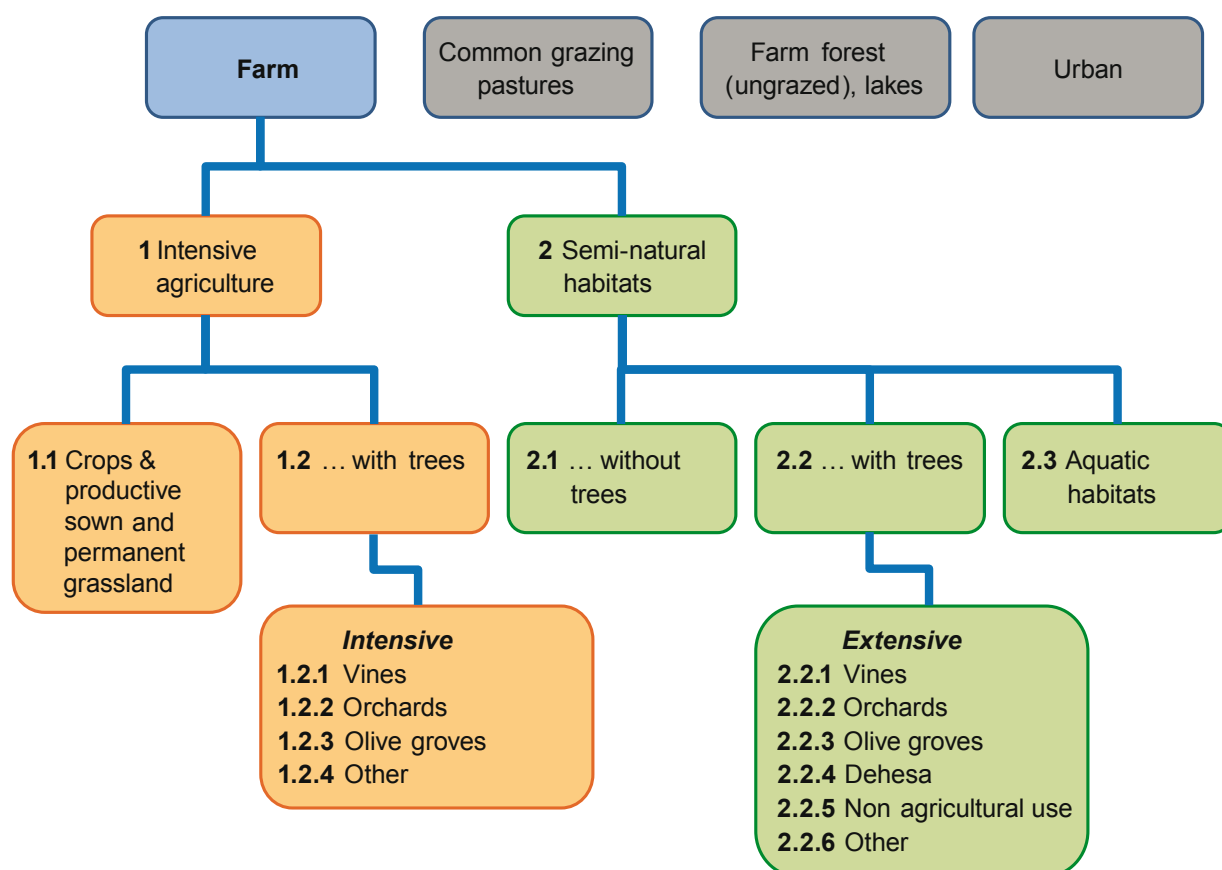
**Farm**

Common grazing pastures

Farm forest (ungrazed), lakes

Urban

**1** Intensive agriculture

**2** Semi-natural habitats

**1.1** Crops & productive sown and permanent grassland

**1.2** … with trees

**2.1** … without trees

**2.2** … with trees

**2.3** Aquatic habitats

***Intensive***
**1.2.1** Vines
**1.2.2** Orchards
**1.2.3** Olive groves
**1.2.4** Other

***Extensive***
**2.2.1** Vines
**2.2.2** Orchards
**2.2.3** Olive groves
**2.2.4** Dehesa
**2.2.5** Non agricultural use
**2.2.6** Other